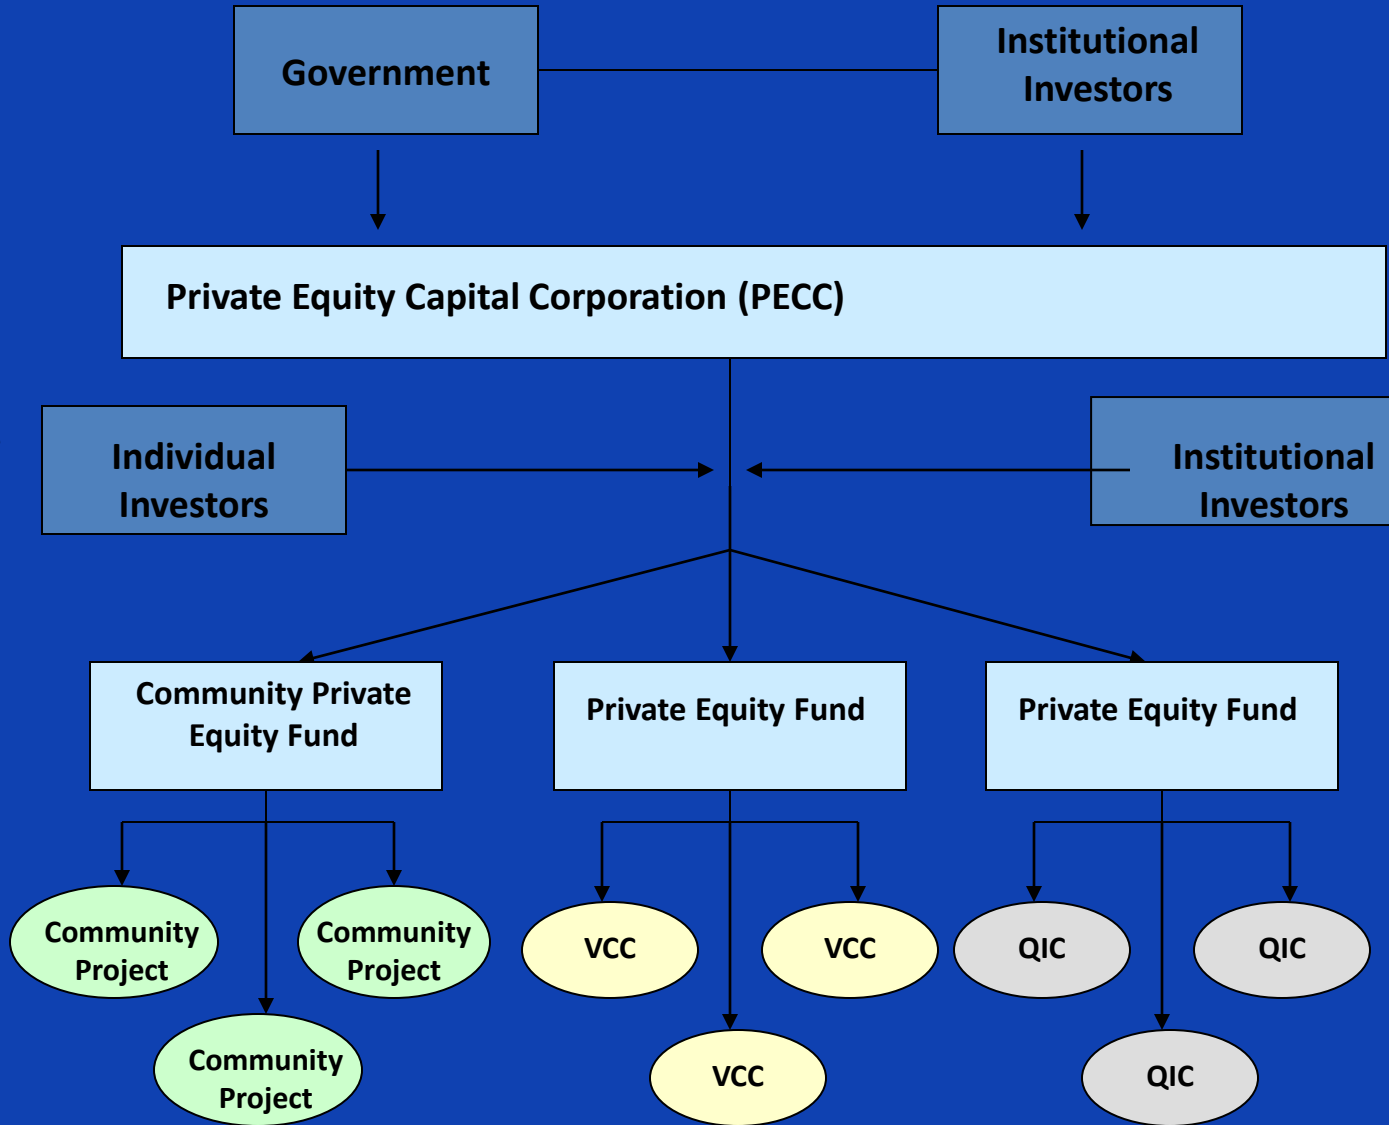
Government

Institutional Investors

Private Equity Capital Corporation (PECC)

Individual Investors

Institutional Investors

Community Private Equity Fund

Private Equity Fund

Private Equity Fund

Community Project

Community Project

Community Project

VCC

VCC

VCC

QIC

QIC

QIC